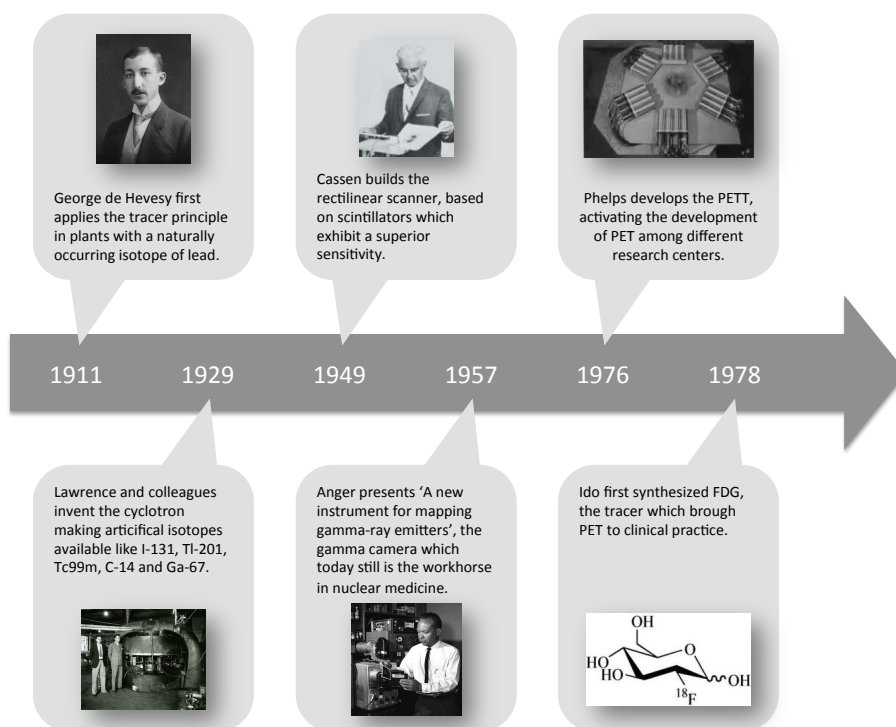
George de Hevesy first applies the tracer principle in plants with a naturally occurring isotope of lead.

Cassen builds the rectilinear scanner, based on scintillators which exhibit a superior sensitivity.

Phelps develops the PETT, activating the development of PET among different research centers.

1911 1929 1949 1957 1976 1978

Lawrence and colleagues invent the cyclotron making artificial isotopes available like I-131, Tl-201, Tc99m, C-14 and Ga-67.

Anger presents 'A new instrument for mapping gamma-ray emitters', the gamma camera which today still is the workhorse in nuclear medicine.

Ido first synthesized FDG, the tracer which brough PET to clinical practice.

OH
HO
HO
O
OH
$^{18}$F